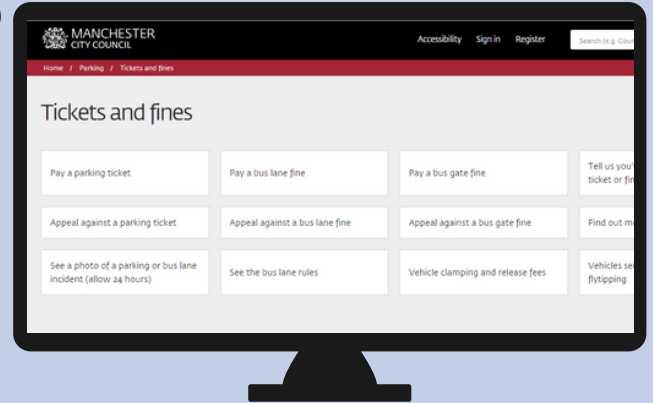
MANCHESTER CITY COUNCIL

Accessibility Sign in Register Search (e.g. Cou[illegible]

Home / Parking / Tickets and fines

Tickets and fines

Pay a parking ticket

Pay a bus lane fine

Pay a bus gate fine

Tell us you'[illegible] ticket or fin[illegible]

Appeal against a parking ticket

Appeal against a bus lane fine

Appeal against a bus gate fine

Find out m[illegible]

See a photo of a parking or bus lane incident (allow 24 hours)

See the bus lane rules

Vehicle clamping and release fees

Vehicles se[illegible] flytipping